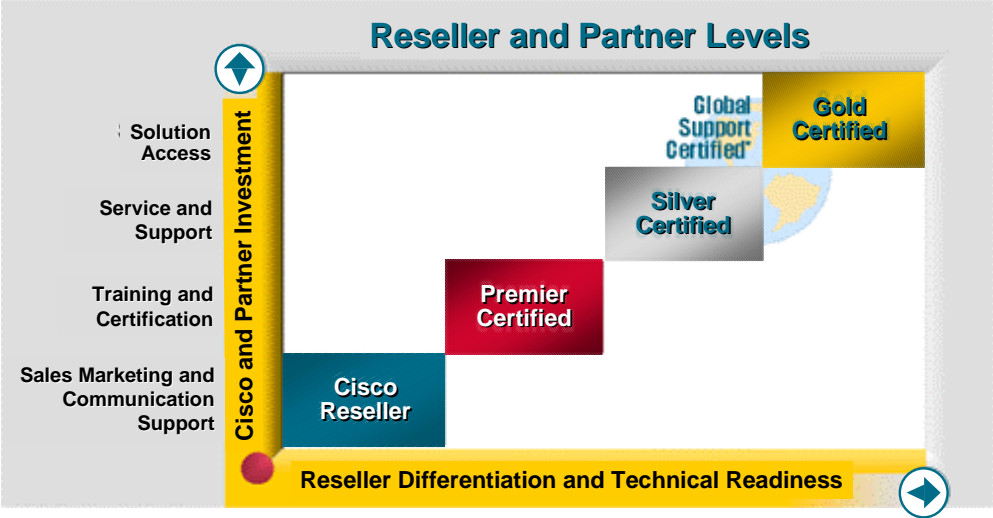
Reseller and Partner Levels

Solution Access

Service and Support

Training and Certification

Sales Marketing and Communication Support

Cisco and Partner Investment

Global Support Certified

Gold Certified

Silver Certified

Premier Certified

Cisco Reseller

Reseller Differentiation and Technical Readiness